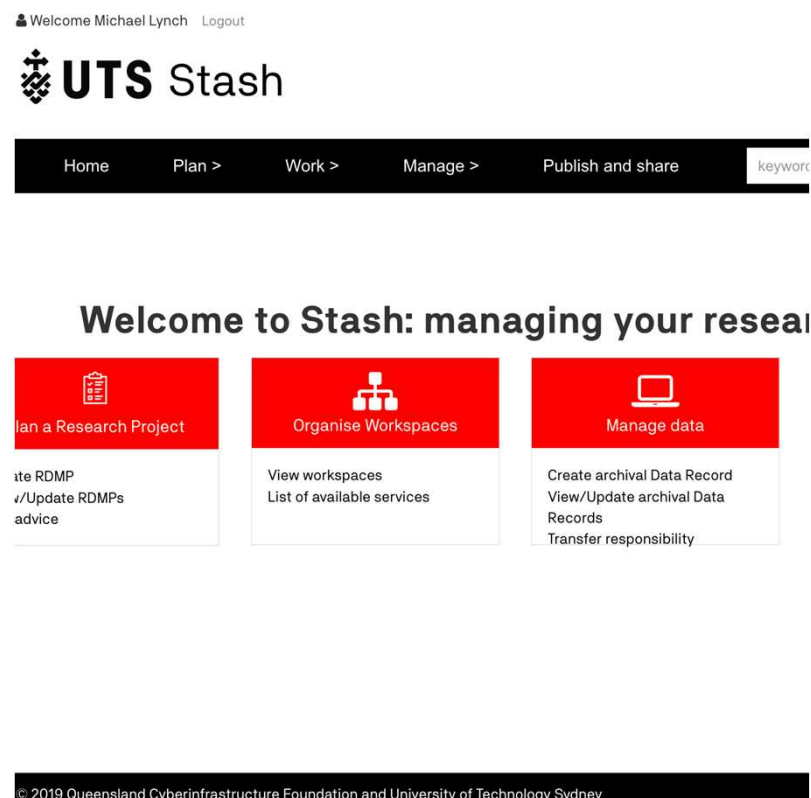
Welcome Michael Lynch Logout

UTS Stash

Home Plan > Work > Manage > Publish and share keywor

Welcome to Stash: managing your resear

lan a Research Project

ate RDMP
/Update RDMPs
advice

Organise Workspaces

View workspaces
List of available services

Manage data

Create archival Data Record
View/Update archival Data Records
Transfer responsibility

© 2019 Queensland Cyberinfrastructure Foundation and University of Technology Sydney